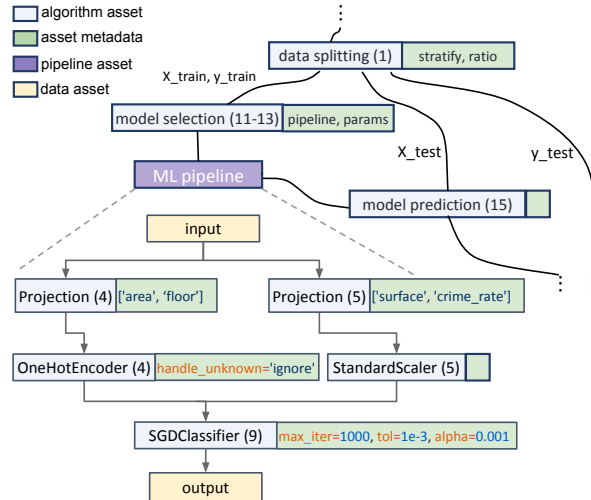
algorithm asset
asset metadata
pipeline asset
data asset

⋮

data splitting (1) stratify, ratio

X_train, y_train

model selection (11-13) pipeline, params

X_test

y_test

ML pipeline

model prediction (15)

⋮

input

Projection (4) ['area', 'floor']

Projection (5) ['surface', 'crime_rate']

OneHotEncoder (4) handle_unknown='ignore'

StandardScaler (5)

SGDClassifier (9) max_iter=1000, tol=1e-3, alpha=0.001

output